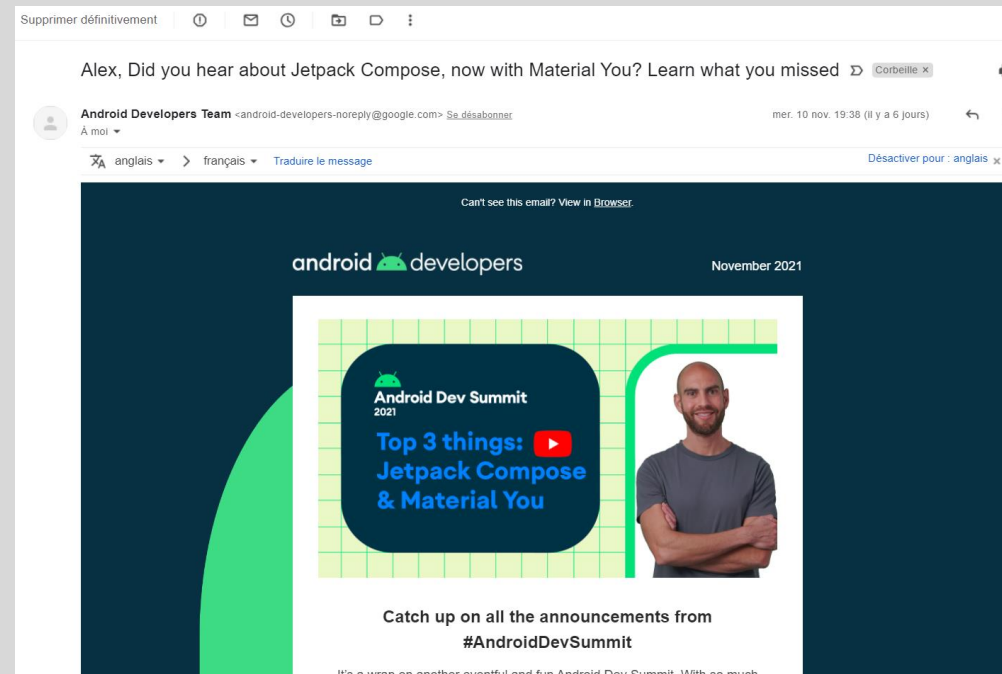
Supprimer définitivement

Alex, Did you hear about Jetpack Compose, now with Material You? Learn what you missed Corbeille ×

Android Developers Team <android-developers-noreply@google.com> Se désabonner
À moi

mer. 10 nov. 19:38 (il y a 6 jours)

anglais > français Traduire le message

Désactiver pour : anglais ×

Can't see this email? View in Browser.

android developers

November 2021

Android Dev Summit 2021

Top 3 things: Jetpack Compose & Material You

Catch up on all the announcements from #AndroidDevSummit

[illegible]